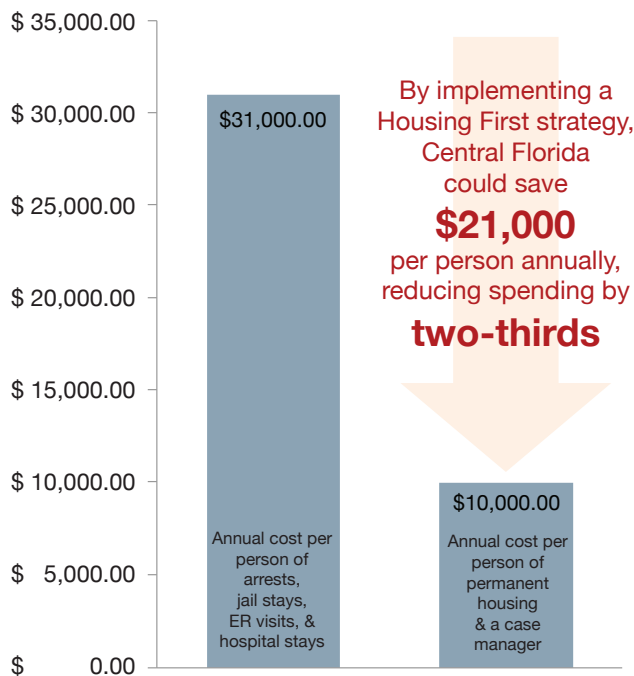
$ 35,000.00
$ 30,000.00
$ 25,000.00
$ 20,000.00
$ 15,000.00
$ 10,000.00
$ 5,000.00
$ 0.00

$31,000.00

Annual cost per person of arrests, jail stays, ER visits, & hospital stays

By implementing a Housing First strategy, Central Florida could save

$21,000

per person annually, reducing spending by

two-thirds

$10,000.00

Annual cost per person of permanent housing & a case manager